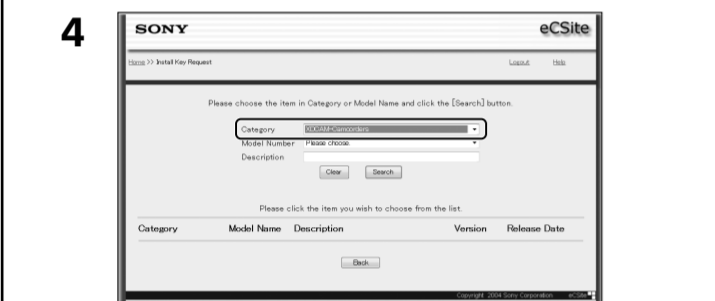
4

SONY

eCSite

Home >> Install Key Request

Logout Help

Please choose the item in Category or Model Name and click the [Search] button.

Category XDCAM-Camcorders

Model Number Please choose.

Description

Clear Search

Please click the item you wish to choose from the list.

| Category | Model Name | Description | Version | Release Date |
|---|---|---|---|---|

Back

Copyright 2004 Sony Corporation. eCSite